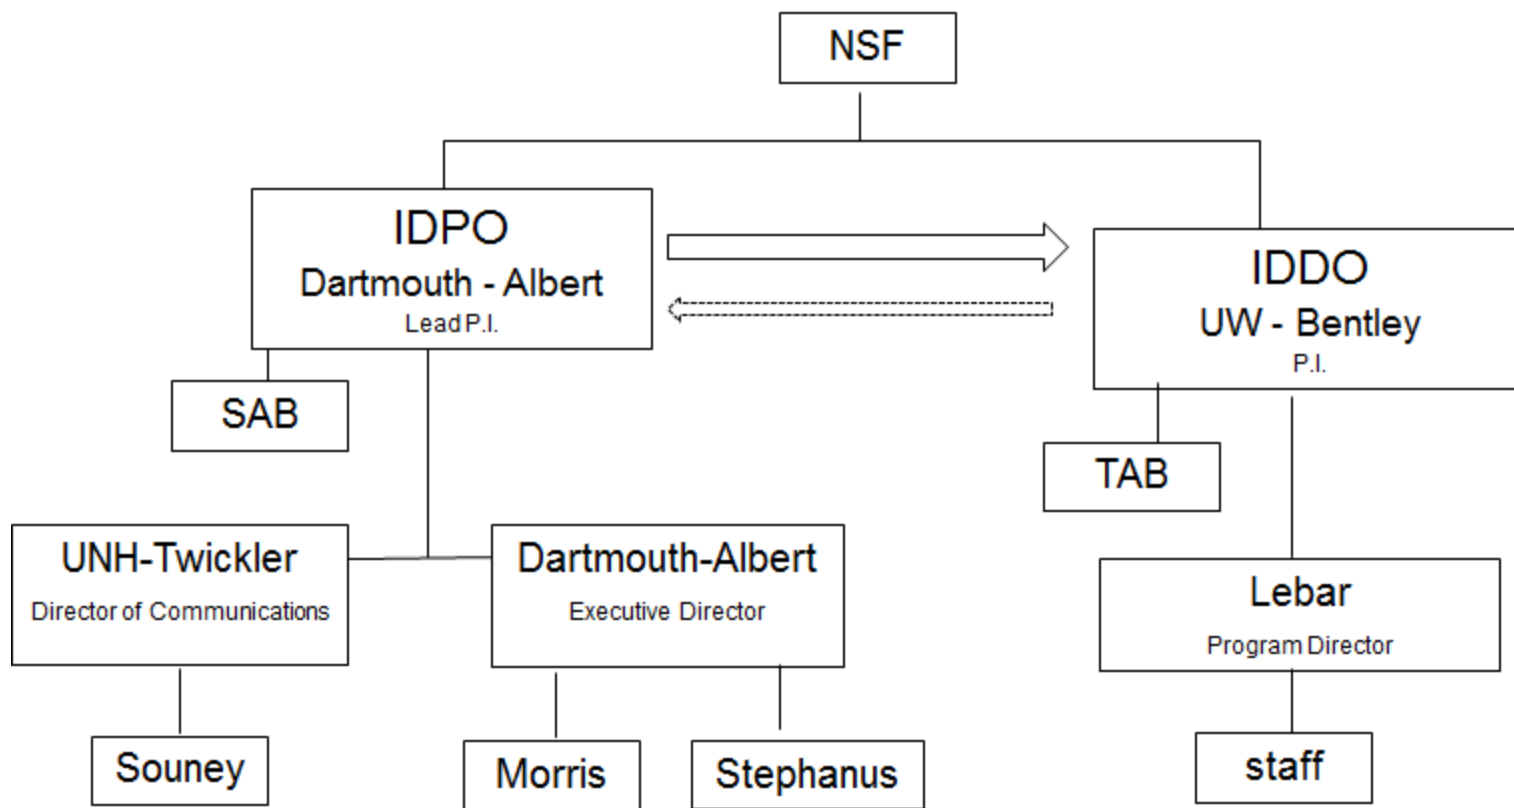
NSF

IDPO
Dartmouth - Albert
Lead P.I.

IDDO
UW - Bentley
P.I.

SAB

TAB

UNH-Twickler
Director of Communications

Dartmouth-Albert
Executive Director

Lebar
Program Director

Souney

Morris

Stephanus

staff